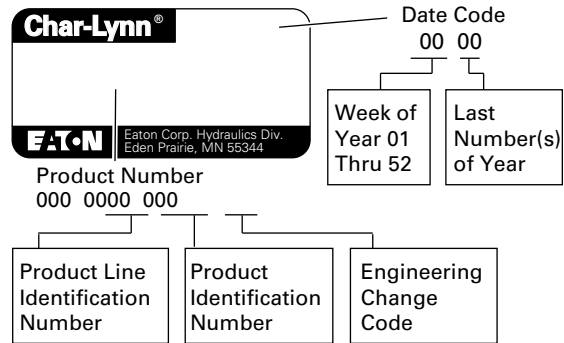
Char-Lynn®

EATON Eaton Corp. Hydraulics Div. Eden Prairie, MN 55344

Date Code
00 00

Week of Year 01 Thru 52

Last Number(s) of Year

Product Number
000 0000 000

Product Line Identification Number

Product Identification Number

Engineering Change Code